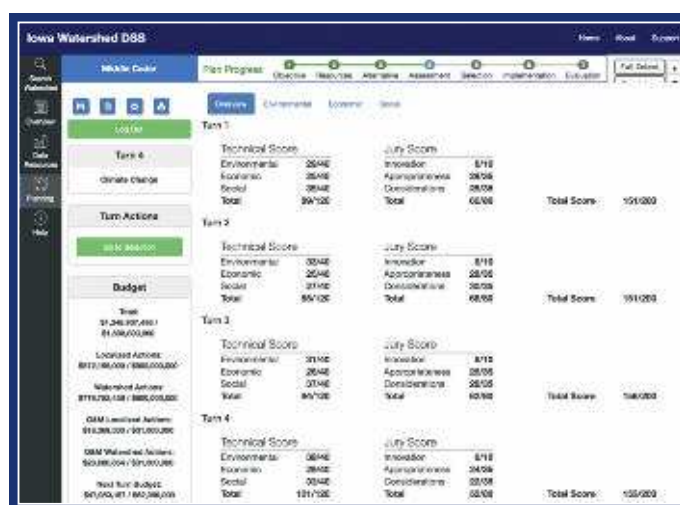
Iowa Watershed DSS

Home About Support

Search Watershed

Overview

Data Resources

Planning

Help

Middle Cedar

Log Out

Turn 4

Climate Change

Turn Actions

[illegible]

Budget

Total: $1,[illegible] / $1,000,000,000

Localized Actions: $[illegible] / $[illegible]

Watershed Actions: $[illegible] / $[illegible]

O&M Localized Actions: $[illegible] / $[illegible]

O&M Watershed Actions: $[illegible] / $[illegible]

Next Turn Budget: $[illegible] / $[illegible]

Plan Progress

Objective Resources Alternative Assessment Selection Implementation Evaluation

Full Screen

Overview Environmental Economic Social

Turn 1

Technical Score

| | |
|---|---|
| Environmental | 35/40 |
| Economic | 25/40 |
| Social | 35/40 |
| Total | 99/120 |

Jury Score

| | |
|---|---|
| Innovation | 8/10 |
| Appropriateness | 26/35 |
| Considerations | 28/35 |
| Total | 62/80 |

Total Score 151/200

Turn 2

Technical Score

| | |
|---|---|
| Environmental | 30/40 |
| Economic | 25/40 |
| Social | 31/40 |
| Total | 86/120 |

Jury Score

| | |
|---|---|
| Innovation | 8/10 |
| Appropriateness | 28/35 |
| Considerations | 30/35 |
| Total | 66/80 |

Total Score 151/200

Turn 3

Technical Score

| | |
|---|---|
| Environmental | 31/40 |
| Economic | 26/40 |
| Social | 37/40 |
| Total | 94/120 |

Jury Score

| | |
|---|---|
| Innovation | 8/10 |
| Appropriateness | 26/35 |
| Considerations | 26/35 |
| Total | 60/80 |

Total Score 148/200

Turn 4

Technical Score

| | |
|---|---|
| Environmental | 36/40 |
| Economic | 29/40 |
| Social | 36/40 |
| Total | 101/120 |

Jury Score

| | |
|---|---|
| Innovation | 8/10 |
| Appropriateness | 24/35 |
| Considerations | 22/35 |
| Total | 52/80 |

Total Score 155/200